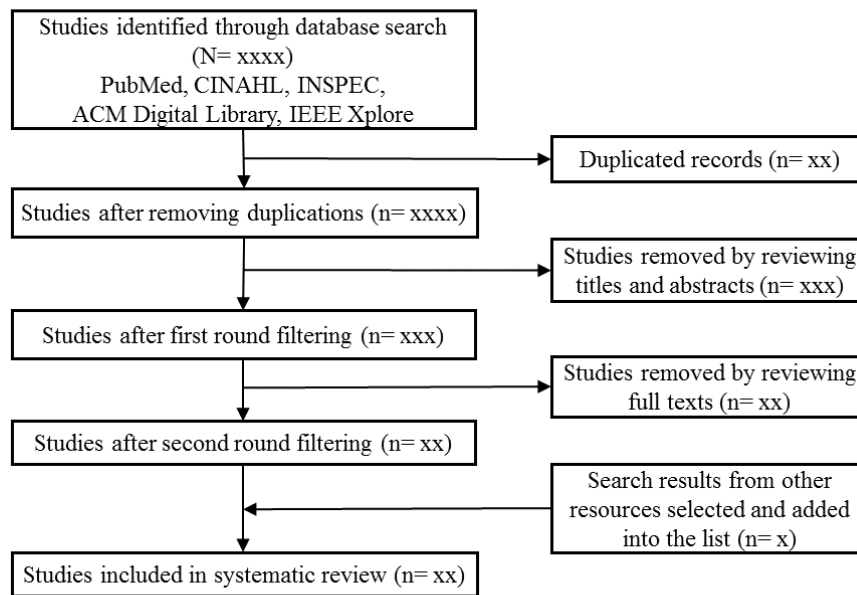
Studies identified through database search (N= xxxx) PubMed, CINAHL, INSPEC, ACM Digital Library, IEEE Xplore

Duplicated records (n= xx)

Studies after removing duplications (n= xxxx)

Studies removed by reviewing titles and abstracts (n= xxx)

Studies after first round filtering (n= xxx)

Studies removed by reviewing full texts (n= xx)

Studies after second round filtering (n= xx)

Search results from other resources selected and added into the list (n= x)

Studies included in systematic review (n= xx)